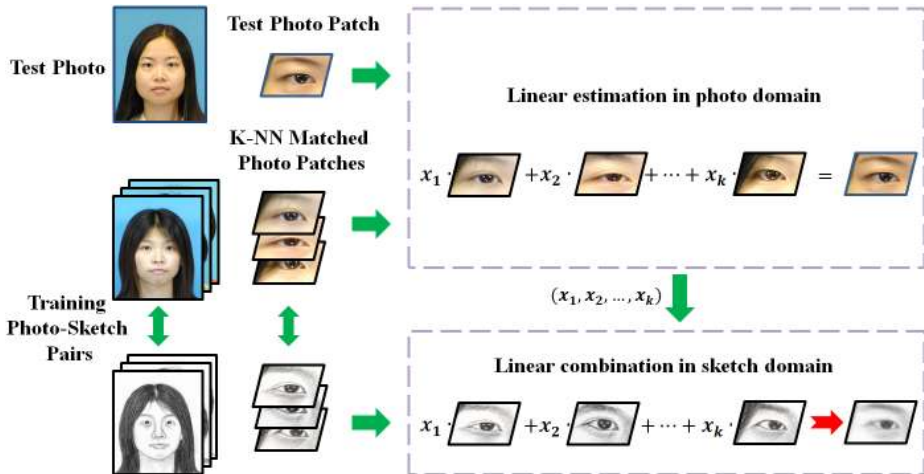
Test Photo

Test Photo Patch

K-NN Matched Photo Patches

Training Photo-Sketch Pairs

Linear estimation in photo domain

$x_1 \cdot$ $+x_2 \cdot$ $+ \cdots + x_k \cdot$ $=$

$(x_1, x_2, \ldots, x_k)$

Linear combination in sketch domain

$x_1 \cdot$ $+x_2 \cdot$ $+ \cdots + x_k \cdot$